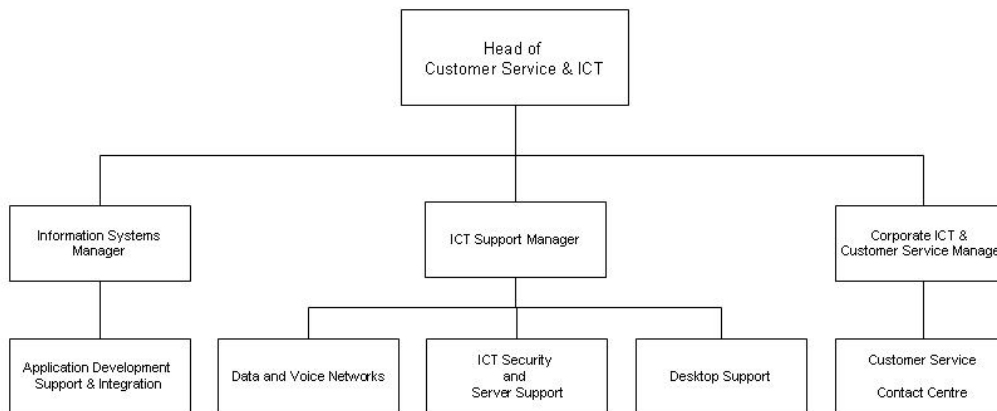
Head of
Customer Service & ICT

Information Systems Manager

ICT Support Manager

Corporate ICT & Customer Service Manage

Application Development Support & Integration

Data and Voice Networks

ICT Security and Server Support

Desktop Support

Customer Service

Contact Centre